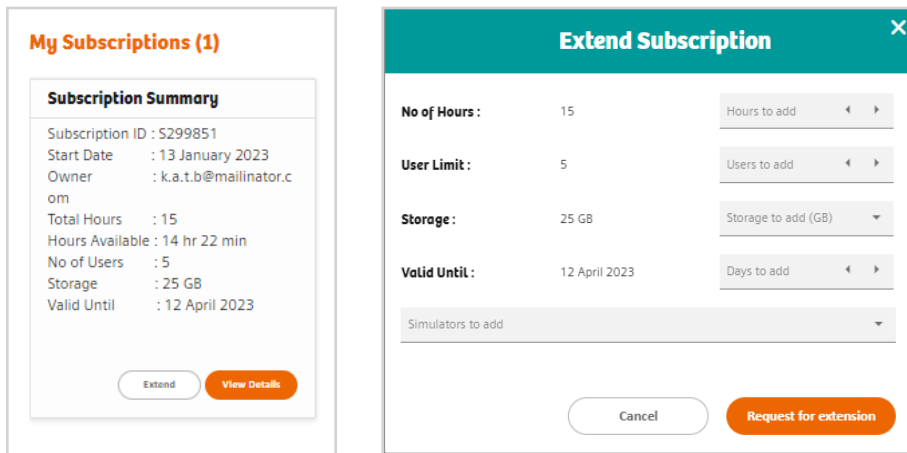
My Subscriptions (1)

Subscription Summary

Subscription ID : S299851
Start Date : 13 January 2023
Owner : k.a.t.b@mailinator.com
Total Hours : 15
Hours Available : 14 hr 22 min
No of Users : 5
Storage : 25 GB
Valid Until : 12 April 2023

Extend

View Details

Extend Subscription

×

No of Hours : 15 Hours to add

User Limit : 5 Users to add

Storage : 25 GB Storage to add (GB)

Valid Until : 12 April 2023 Days to add

Simulators to add

Cancel

Request for extension